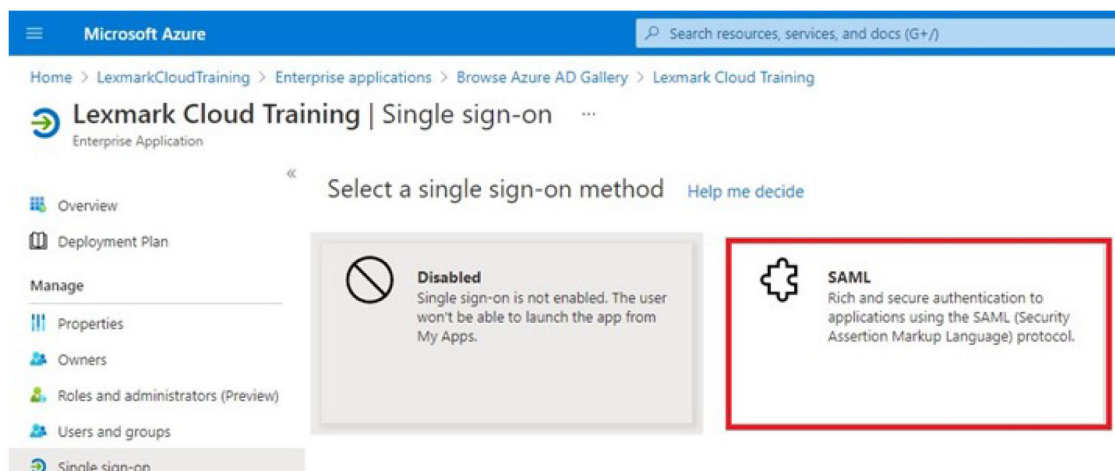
Microsoft Azure

Search resources, services, and docs (G+/)

Home > LexmarkCloudTraining > Enterprise applications > Browse Azure AD Gallery > Lexmark Cloud Training

Lexmark Cloud Training | Single sign-on ···

Enterprise Application

«

Overview

Deployment Plan

Manage

Properties

Owners

Roles and administrators (Preview)

Users and groups

Single sign-on

Select a single sign-on method Help me decide

Disabled
Single sign-on is not enabled. The user won't be able to launch the app from My Apps.

SAML
Rich and secure authentication to applications using the SAML (Security Assertion Markup Language) protocol.